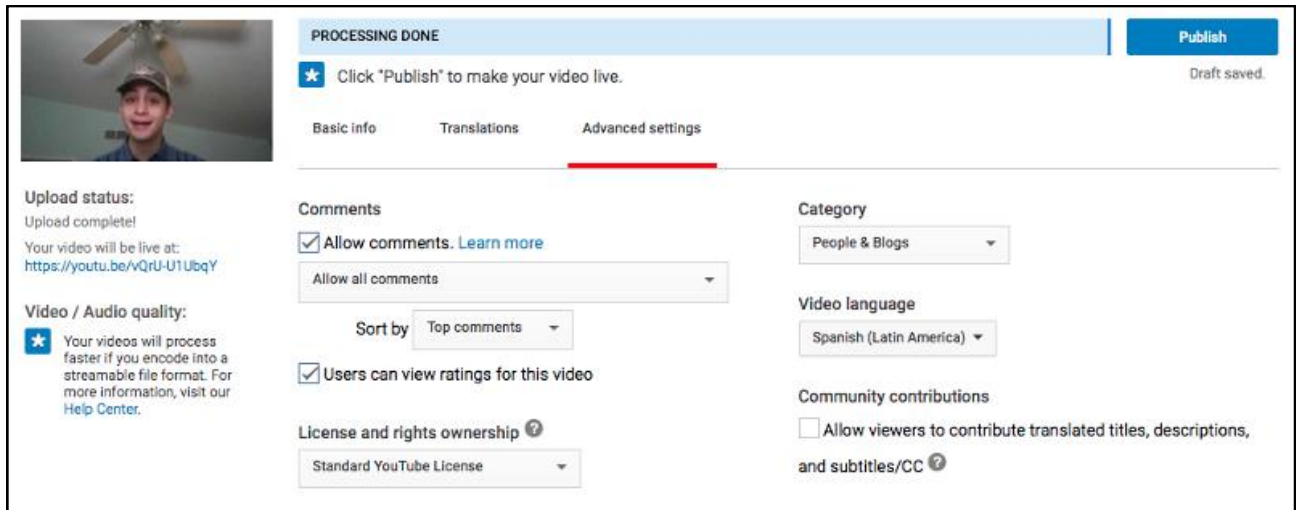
PROCESSING DONE

Publish

Click "Publish" to make your video live.

Draft saved.

Basic info

Translations

Advanced settings

Upload status:

Upload complete!

Your video will be live at:
https://youtu.be/vQrU-U1UbqY

Video / Audio quality:

Your videos will process faster if you encode into a streamable file format. For more information, visit our Help Center.

Comments

Allow comments. Learn more

Allow all comments

Sort by Top comments

Users can view ratings for this video

License and rights ownership

Standard YouTube License

Category

People & Blogs

Video language

Spanish (Latin America)

Community contributions

Allow viewers to contribute translated titles, descriptions, and subtitles/CC